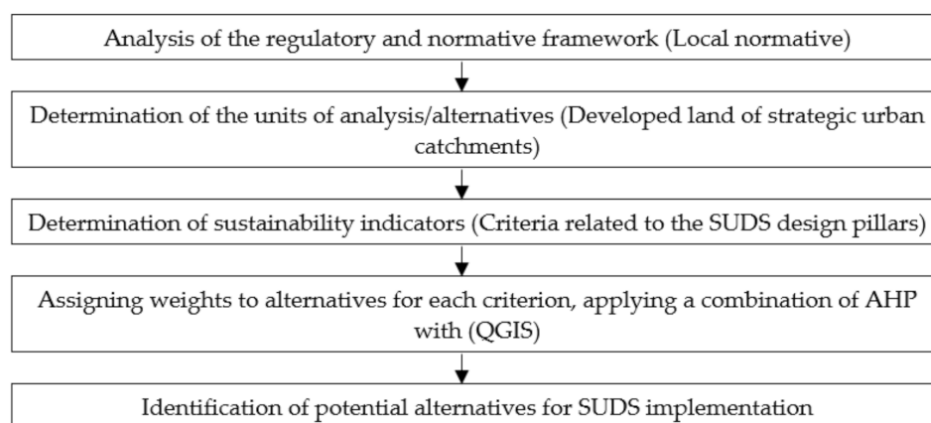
Analysis of the regulatory and normative framework (Local normative)

Determination of the units of analysis/alternatives (Developed land of strategic urban catchments)

Determination of sustainability indicators (Criteria related to the SUDS design pillars)

Assigning weights to alternatives for each criterion, applying a combination of AHP with (QGIS)

Identification of potential alternatives for SUDS implementation